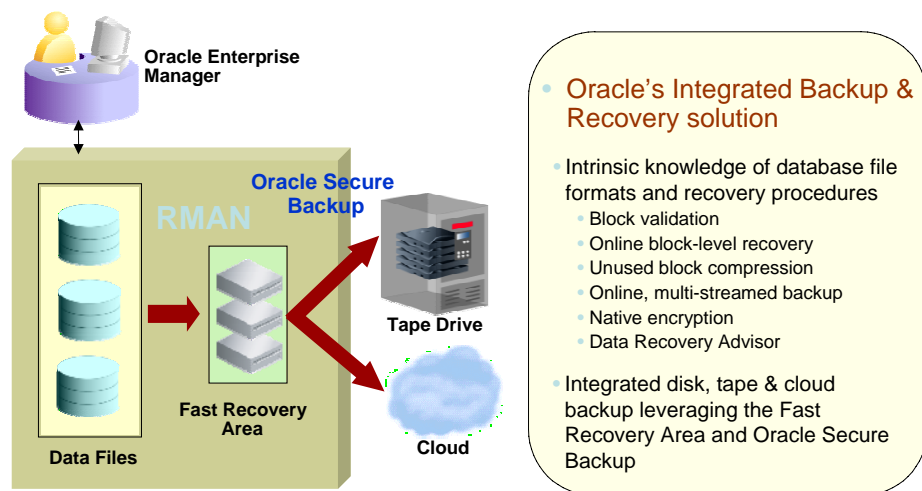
Oracle Enterprise Manager

Oracle Secure Backup

RMAN

Tape Drive

Fast Recovery Area

Cloud

Data Files

Oracle's Integrated Backup & Recovery solution

Intrinsic knowledge of database file formats and recovery procedures

Block validation

Online block-level recovery

Unused block compression

Online, multi-streamed backup

Native encryption

Data Recovery Advisor

Integrated disk, tape & cloud backup leveraging the Fast Recovery Area and Oracle Secure Backup